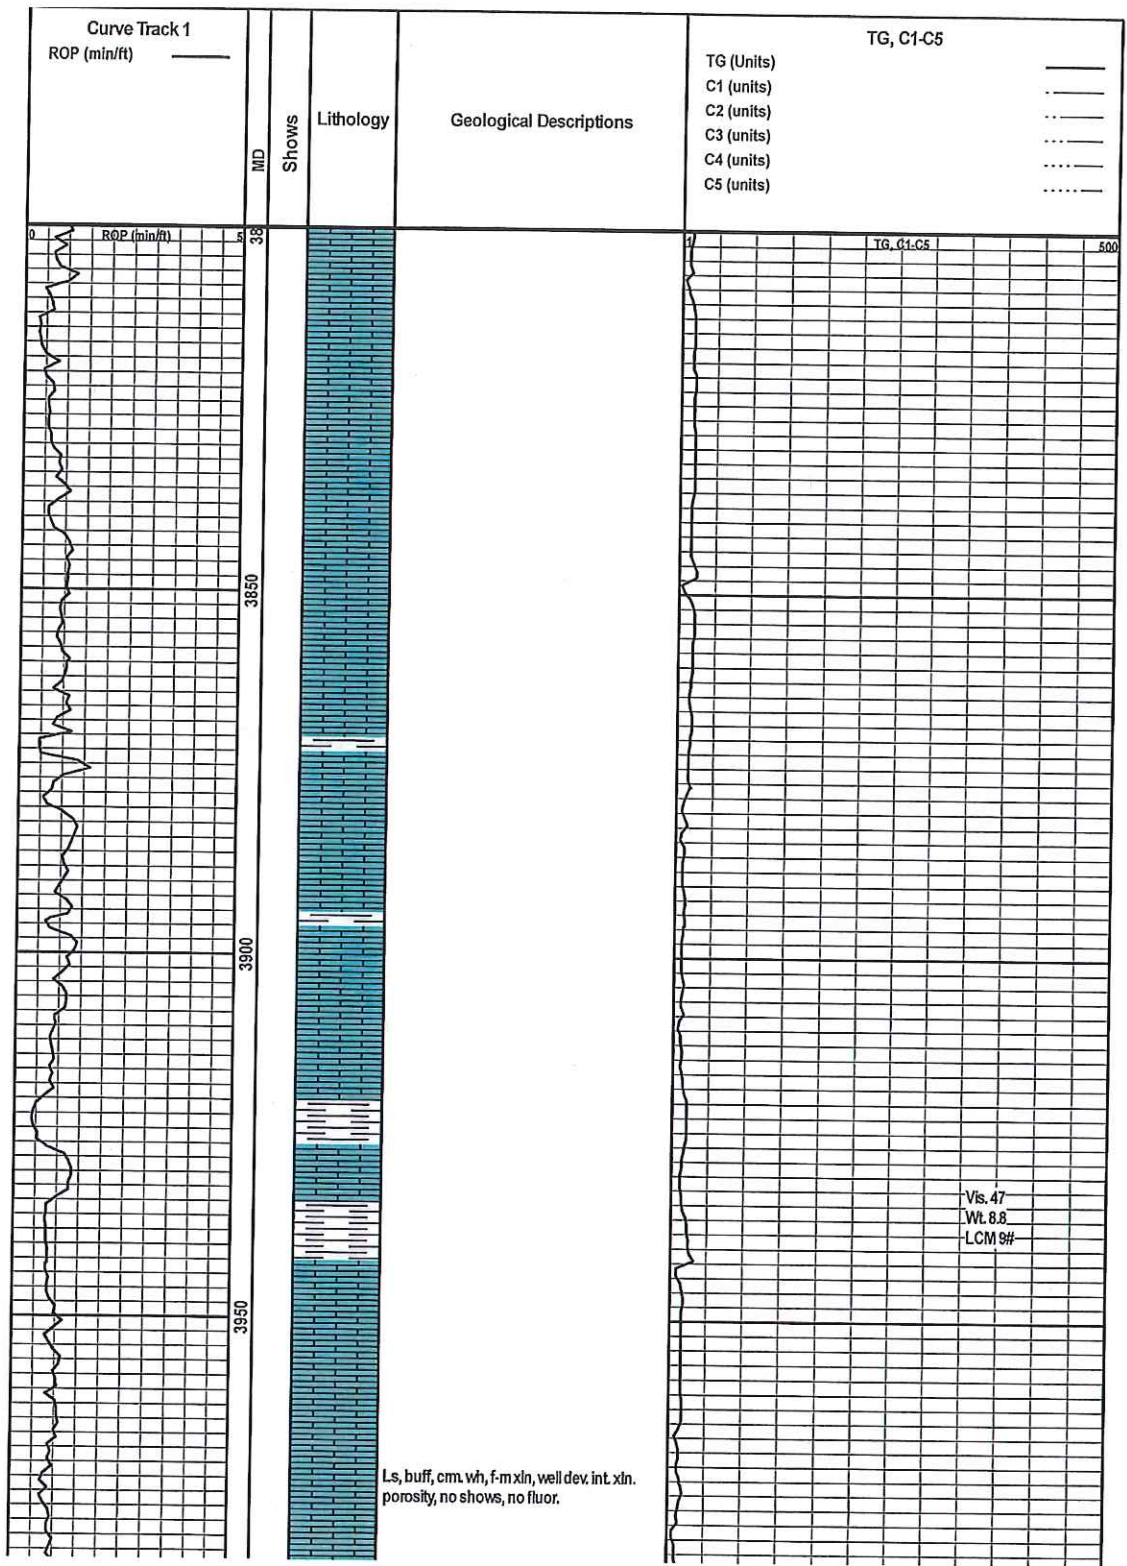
Curve Track 1
ROP (min/ft)

MD

Shows

Lithology

Geological Descriptions

TG, C1-C5
TG (Units)
C1 (units)
C2 (units)
C3 (units)
C4 (units)
C5 (units)

0 ROP (min/ft) 5

38

3850

3900

3950

1 TG, C1-C5 500

Vis. 47
Wt. 8.8
LCM 9#

Ls, buff, crm. wh, f-m xln, well dev. int. xln. porosity, no shows, no fluor.